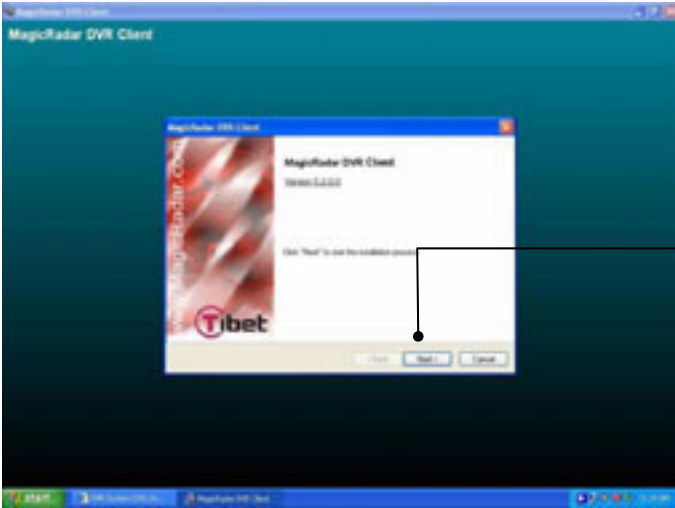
MagicRadar DVR Client

MagicRadar DVR Client

MagicRadar DVR Client

MagicRadar.com

Version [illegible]

Click "Next" to start the installation process.

Tibet

< Back

Next >

Cancel

start

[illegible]

MagicRadar DVR Client

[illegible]